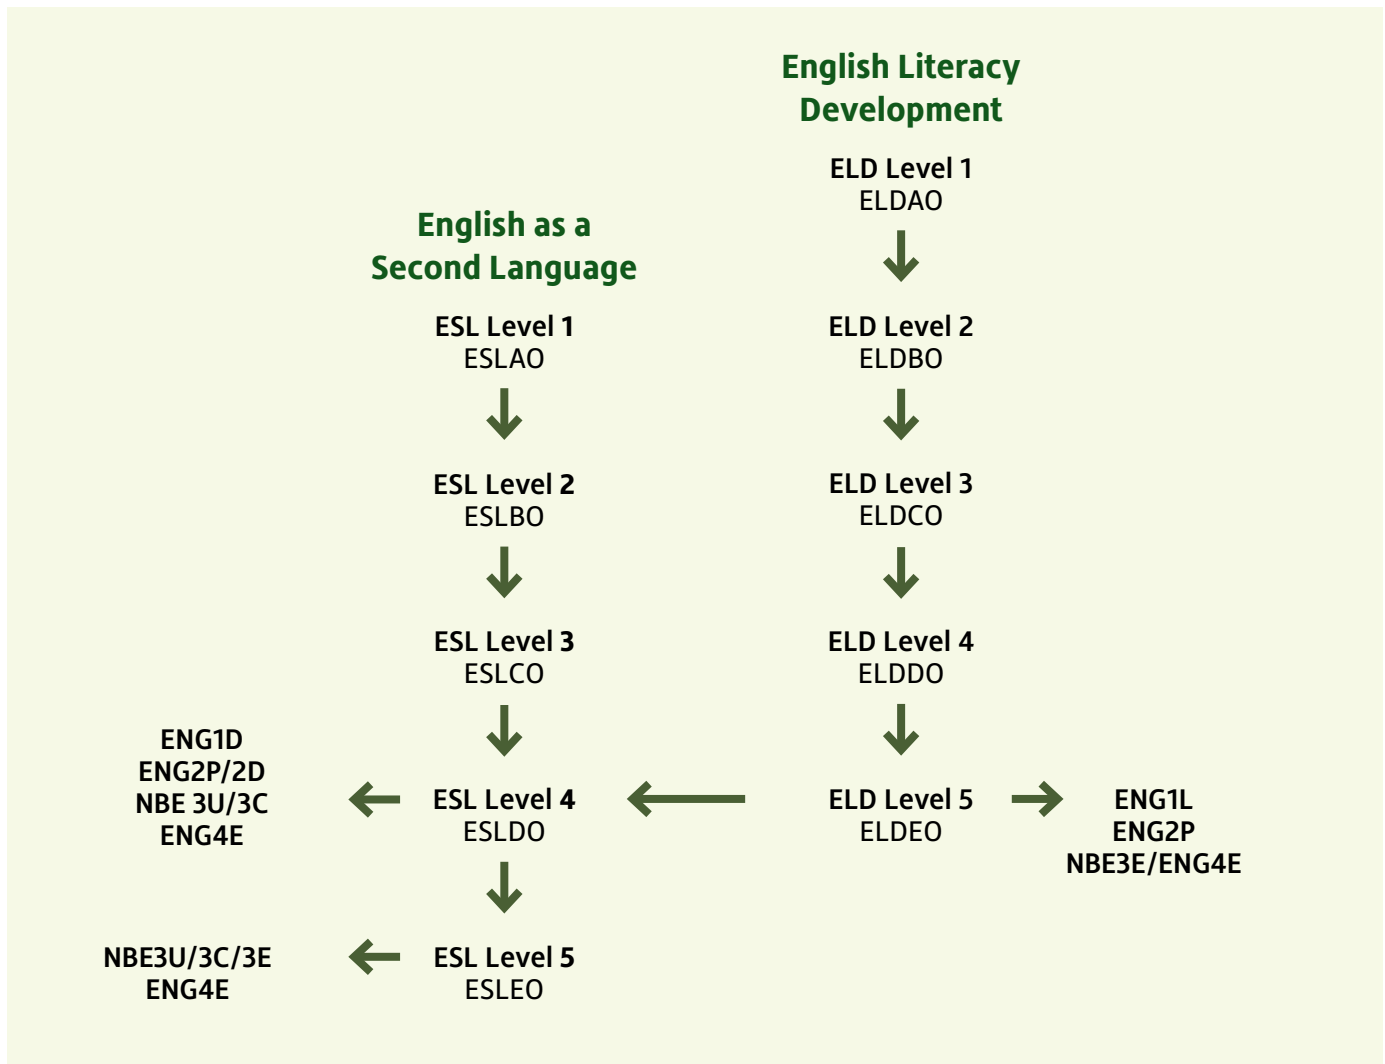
English Literacy Development

ELD Level 1
ELDAO

English as a Second Language

ESL Level 1
ESLAO

ELD Level 2
ELDBO

ESL Level 2
ESLBO

ELD Level 3
ELDCO

ESL Level 3
ESLCO

ELD Level 4
ELDDO

ENG1D
ENG2P/2D
NBE 3U/3C
ENG4E

ESL Level 4
ESLDO

ELD Level 5
ELDEO

ENG1L
ENG2P
NBE3E/ENG4E

NBE3U/3C/3E
ENG4E

ESL Level 5
ESLEO